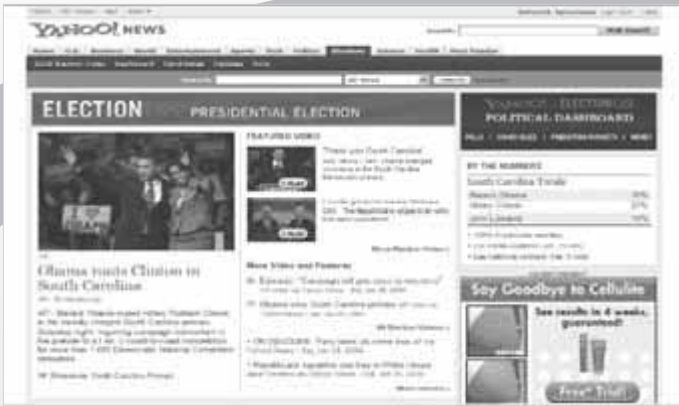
YAHOO! NEWS

ELECTION PRESIDENTIAL ELECTION

FEATURED VIDEO

Obama routs Clinton in South Carolina

POLITICAL DASHBOARD

BY THE NUMBERS

South Carolina Totals

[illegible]

Say Goodbye to Cellulite

See results in 4 weeks, guaranteed!

Free Trial

More Video and Features

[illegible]